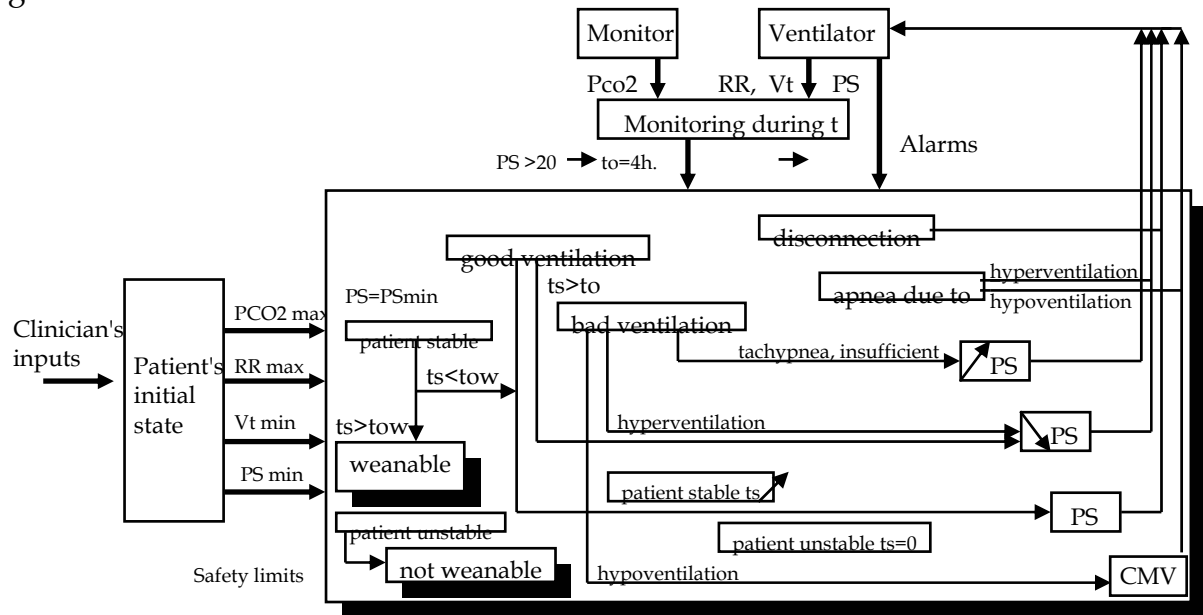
Monitor
Ventilator
Pco2
RR, Vt
PS
Monitoring during t
Alarms
PS >20
to=4h.
good ventilation
disconnection
hyperventilation
apnea due to
hypoventilation
ts>to
PS=PSmin
Clinician's inputs
Patient's initial state
PCO2 max
RR max
Vt min
PS min
patient stable
bad ventilation
tachypnea, insufficient
PS
ts<tow
ts>tow
hyperventilation
PS
weanable
patient stable ts
PS
patient unstable
patient unstable ts=0
Safety limits
not weanable
hypoventilation
CMV